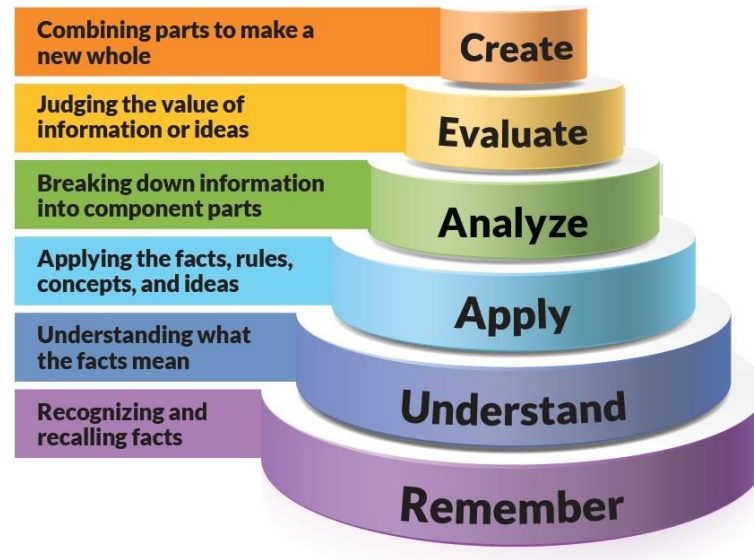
Combining parts to make a new whole

Create

Judging the value of information or ideas

Evaluate

Breaking down information into component parts

Analyze

Applying the facts, rules, concepts, and ideas

Apply

Understanding what the facts mean

Understand

Recognizing and recalling facts

Remember